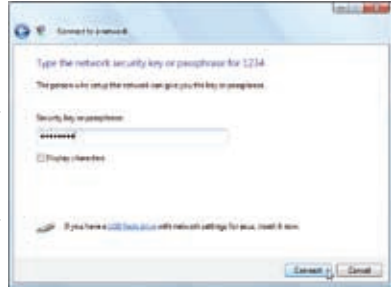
Connect to a network

Type the network security key or passphrase for 1234

The person who setup the network can give you the key or passphrase.

Security key or passphrase:

••••••••

Display characters

If you have a USB flash drive with network settings for 1234, insert it now.

Connect Cancel